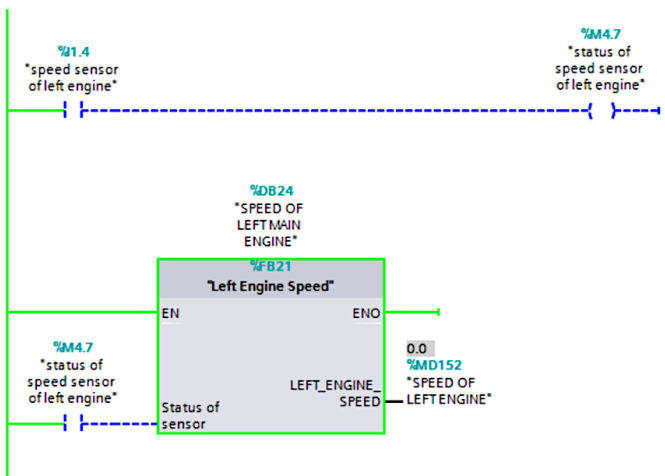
%I1.4
"speed sensor of left engine"

%M4.7
"status of speed sensor of left engine"

%DB24
"SPEED OF LEFT MAIN ENGINE"

%FB21
"Left Engine Speed"

EN

ENO

%M4.7
"status of speed sensor of left engine"

Status of sensor

LEFT_ENGINE_SPEED

0.0
%MD152
"SPEED OF LEFT ENGINE"